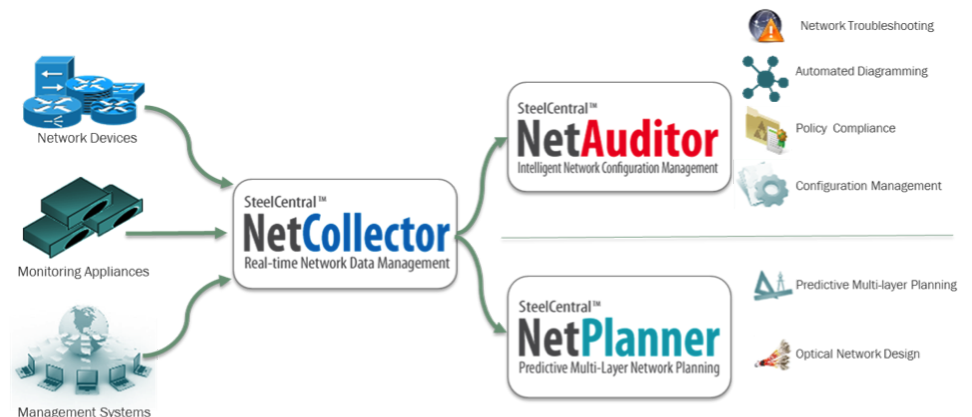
Network Devices

Monitoring Appliances

Management Systems

SteelCentral™
NetCollector
Real-time Network Data Management

SteelCentral™
NetAuditor
Intelligent Network Configuration Management

Network Troubleshooting

Automated Diagramming

Policy Compliance

Configuration Management

SteelCentral™
NetPlanner
Predictive Multi-Layer Network Planning

Predictive Multi-layer Planning

Optical Network Design